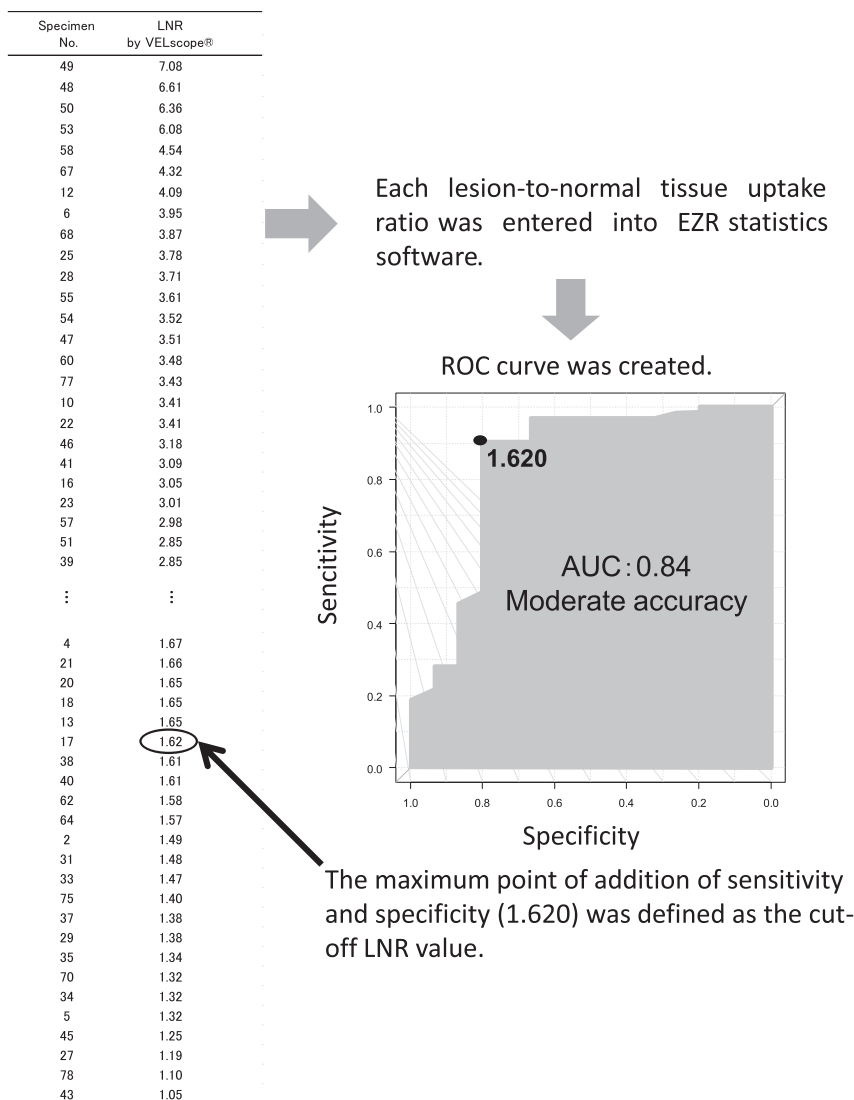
| Specimen No. | LNR by VELscope® |
|---|---|
| 49 | 7.08 |
| 48 | 6.61 |
| 50 | 6.36 |
| 53 | 6.08 |
| 58 | 4.54 |
| 67 | 4.32 |
| 12 | 4.09 |
| 6 | 3.95 |
| 68 | 3.87 |
| 25 | 3.78 |
| 28 | 3.71 |
| 55 | 3.61 |
| 54 | 3.52 |
| 47 | 3.51 |
| 60 | 3.48 |
| 77 | 3.43 |
| 10 | 3.41 |
| 22 | 3.41 |
| 46 | 3.18 |
| 41 | 3.09 |
| 16 | 3.05 |
| 23 | 3.01 |
| 57 | 2.98 |
| 51 | 2.85 |
| 39 | 2.85 |
| ⋮ | ⋮ |
| 4 | 1.67 |
| 21 | 1.66 |
| 20 | 1.65 |
| 18 | 1.65 |
| 13 | 1.65 |
| 17 | 1.62 |
| 38 | 1.61 |
| 40 | 1.61 |
| 62 | 1.58 |
| 64 | 1.57 |
| 2 | 1.49 |
| 31 | 1.48 |
| 33 | 1.47 |
| 75 | 1.40 |
| 37 | 1.38 |
| 29 | 1.38 |
| 35 | 1.34 |
| 70 | 1.32 |
| 34 | 1.32 |
| 5 | 1.32 |
| 45 | 1.25 |
| 27 | 1.19 |
| 78 | 1.10 |
| 43 | 1.05 |

Each lesion-to-normal tissue uptake ratio was entered into EZR statistics software.

ROC curve was created.

1.0
0.8
0.6
0.4
0.2
0.0
Sencitivity
1.620
AUC：0.84
Moderate accuracy
1.0 0.8 0.6 0.4 0.2 0.0
Specificity

The maximum point of addition of sensitivity and specificity (1.620) was defined as the cutoff LNR value.